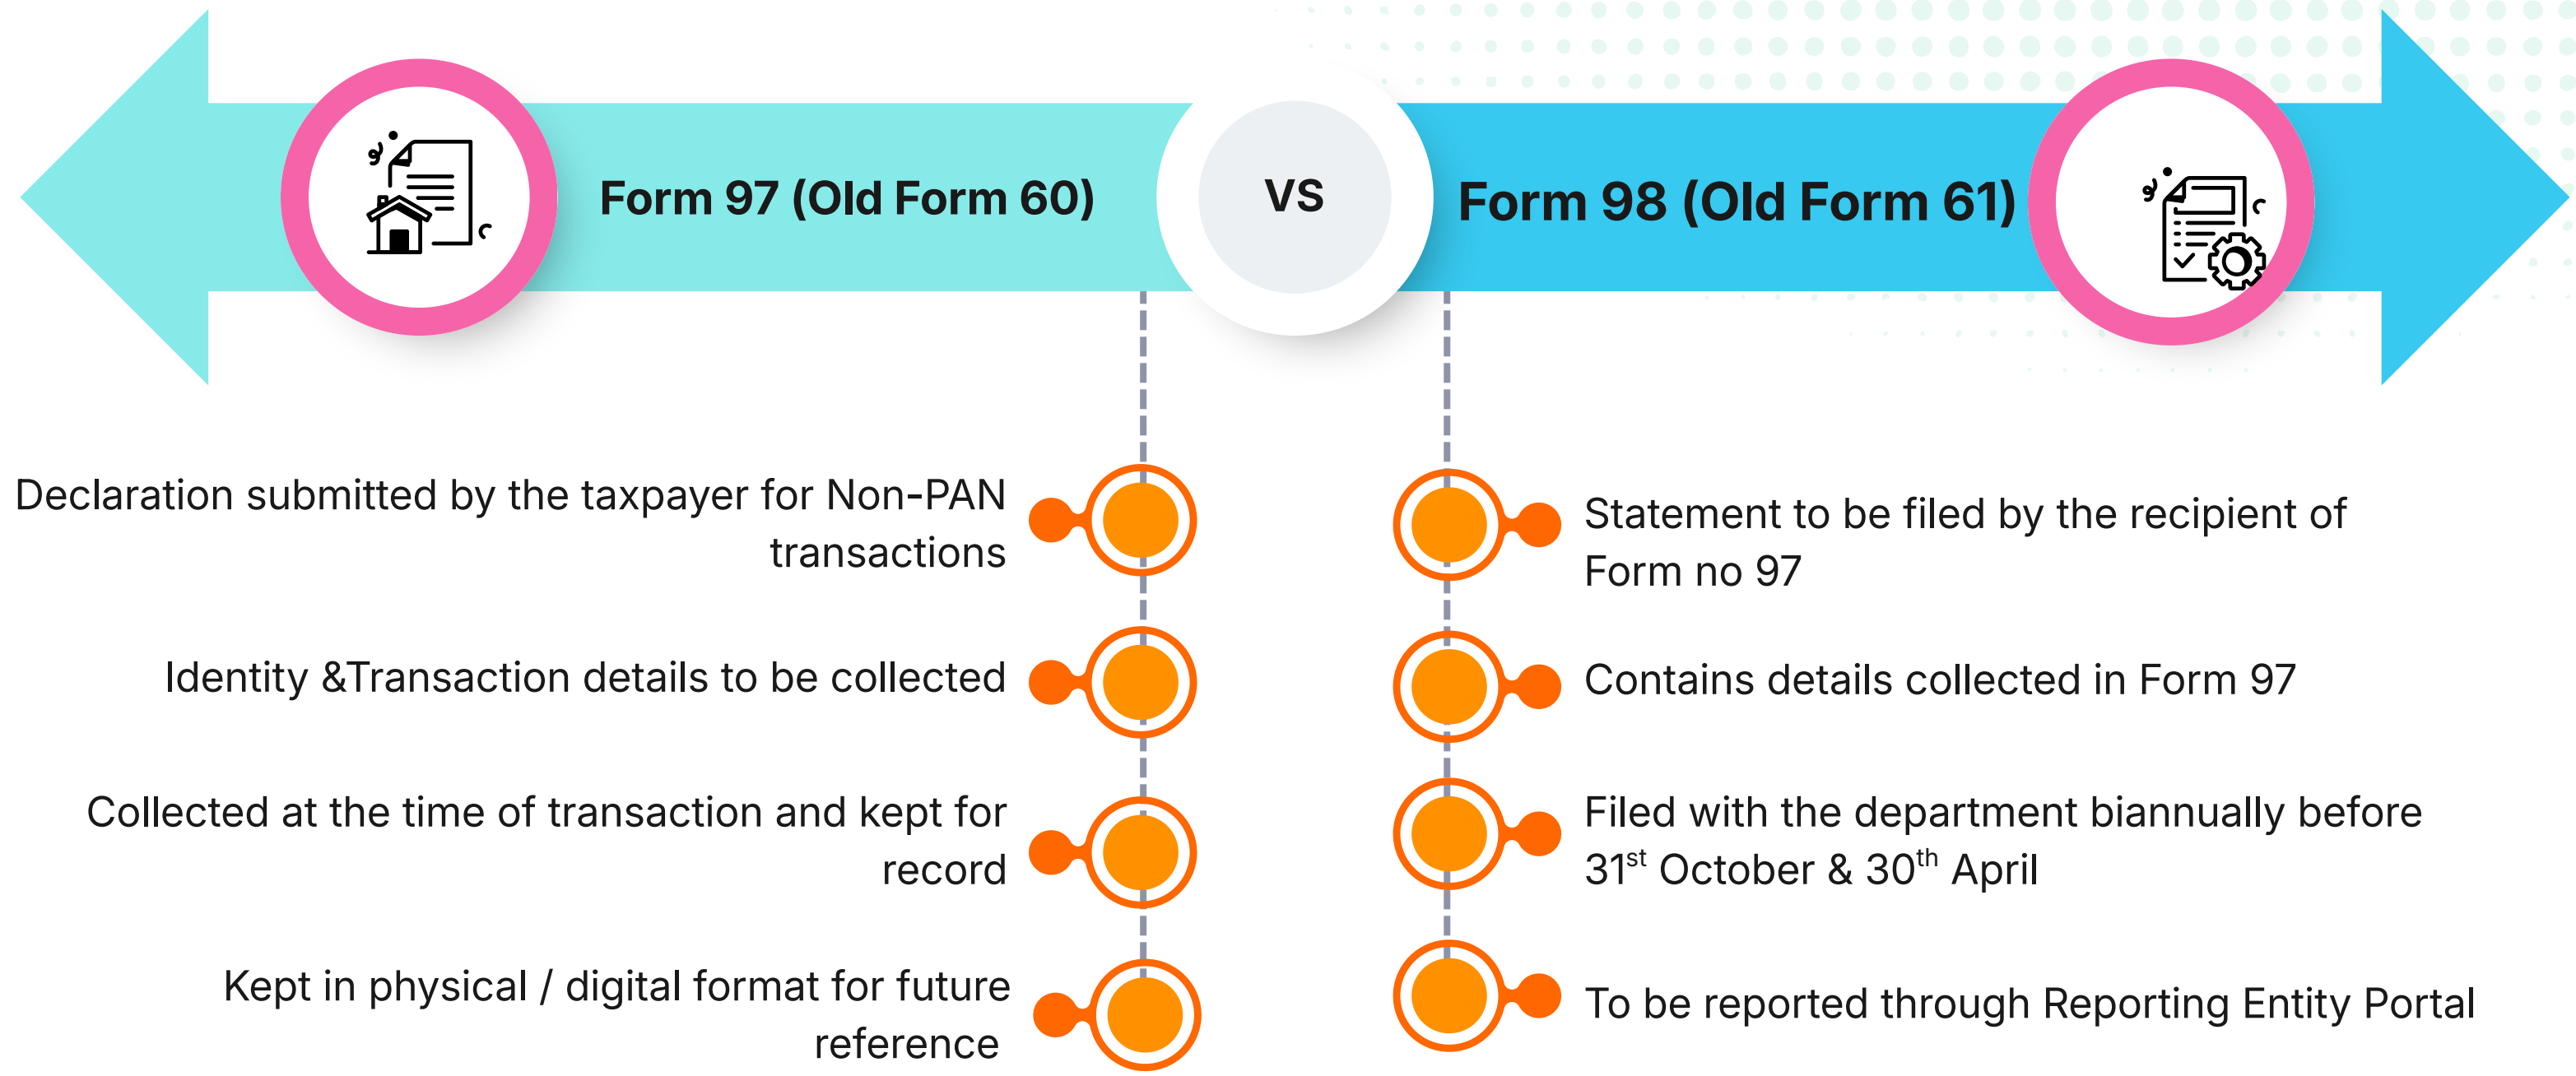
Form 97 (Old Form 60)

VS

Form 98 (Old Form 61)

Declaration submitted by the taxpayer for Non-PAN transactions

Identity &Transaction details to be collected

Collected at the time of transaction and kept for record

Kept in physical / digital format for future reference

Statement to be filed by the recipient of Form no 97

Contains details collected in Form 97

Filed with the department biannually before 31$^{st}$ October & 30$^{th}$ April

To be reported through Reporting Entity Portal